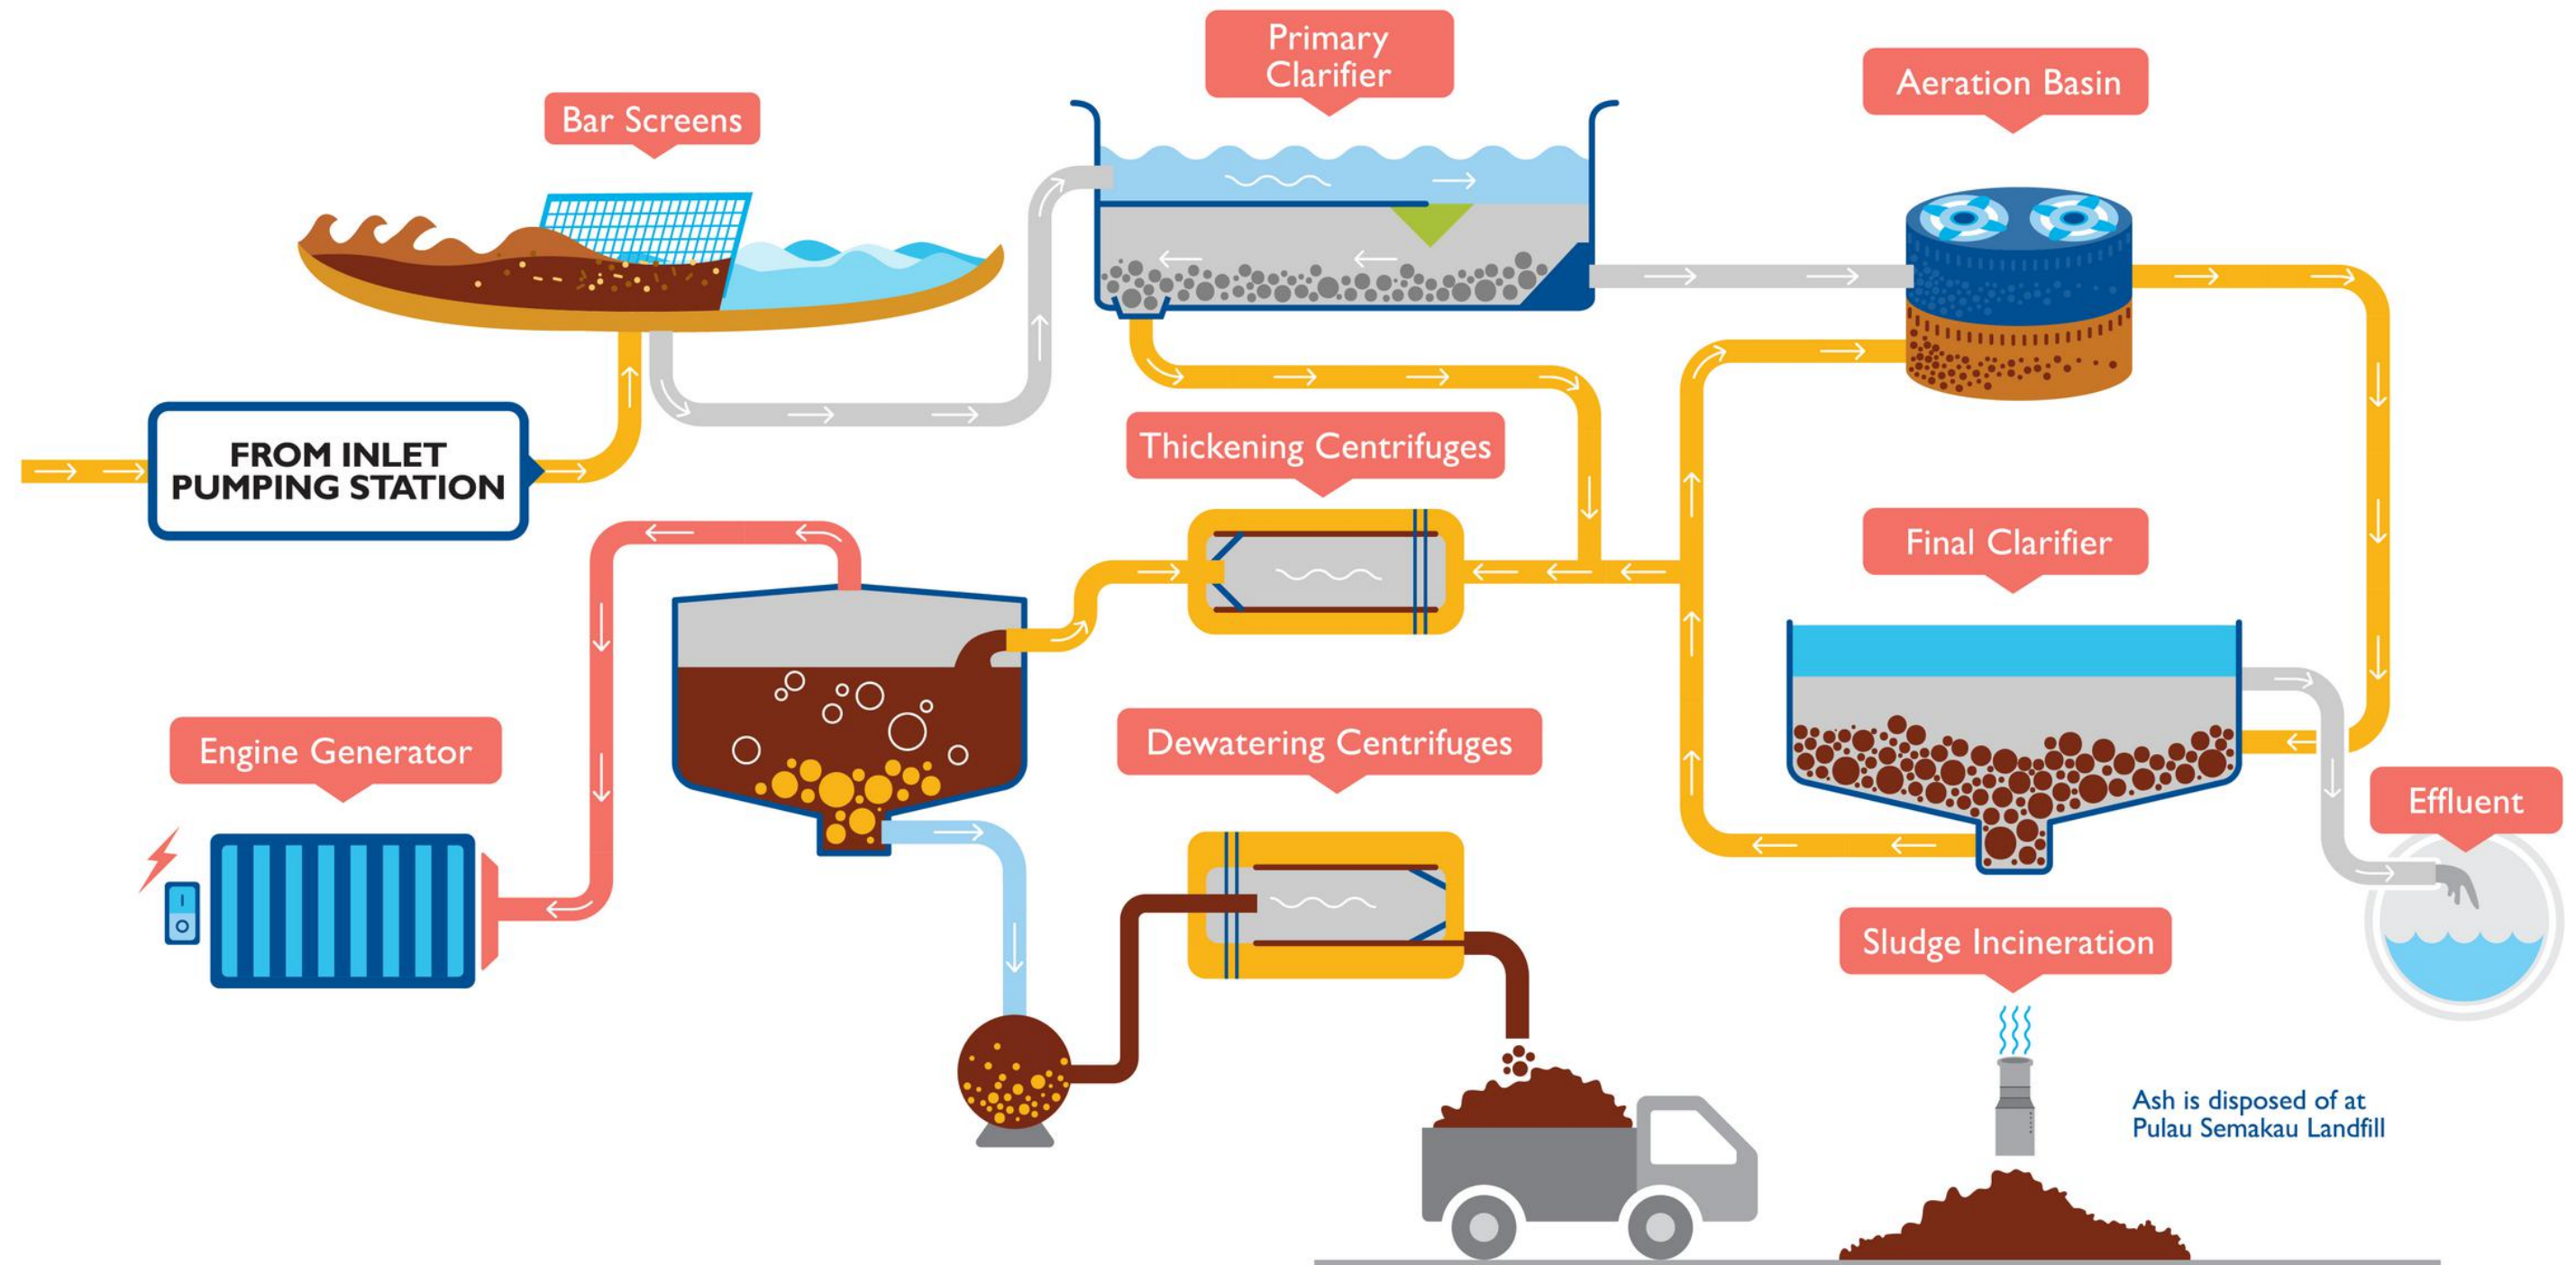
Bar Screens

Primary Clarifier

Aeration Basin

FROM INLET PUMPING STATION

Thickening Centrifuges

Final Clarifier

Engine Generator

Dewatering Centrifuges

Effluent

Sludge Incineration

Ash is disposed of at Pulau Semakau Landfill